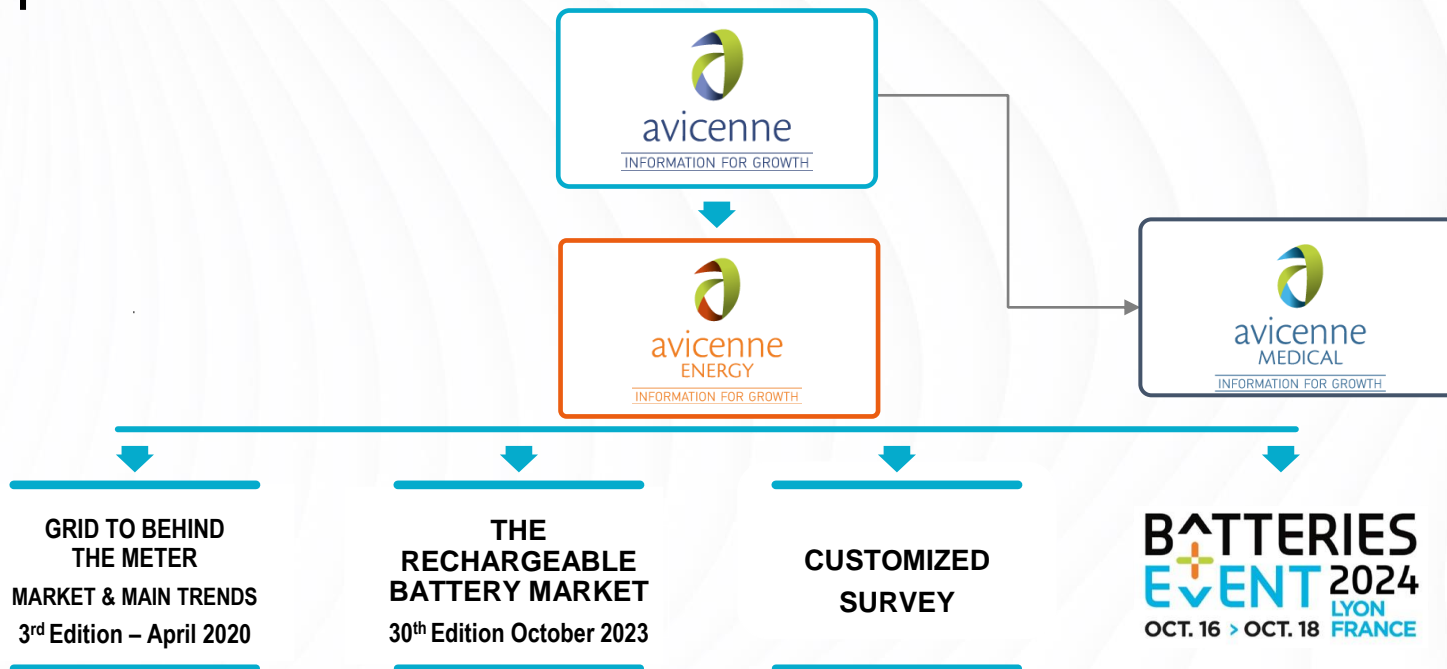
avicenne
INFORMATION FOR GROWTH

avicenne
ENERGY
INFORMATION FOR GROWTH

avicenne
MEDICAL
INFORMATION FOR GROWTH

GRID TO BEHIND THE METER
MARKET & MAIN TRENDS
3$^{rd}$ Edition – April 2020

THE RECHARGEABLE BATTERY MARKET
30$^{th}$ Edition October 2023

CUSTOMIZED SURVEY

BATTERIES EVENT 2024
LYON FRANCE
OCT. 16 > OCT. 18